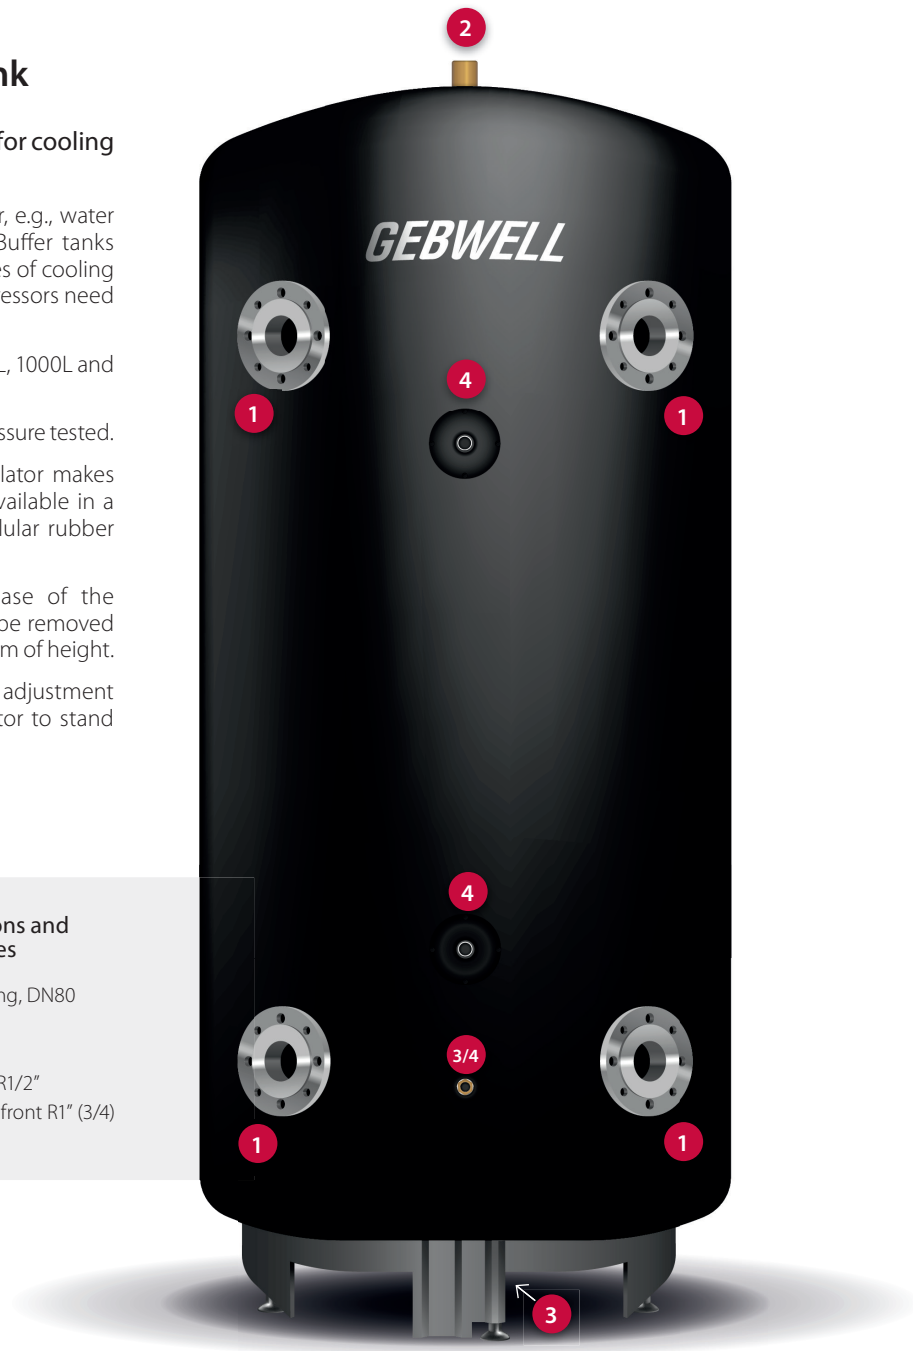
nk

for cooling

r, e.g., water Buffer tanks es of cooling essors need

L, 1000L and

ssure tested.

lator makes vailable in a lular rubber

ase of the be removed m of height.

adjustment tor to stand

ons and es

ng, DN80

R1/2"
front R1" (3/4)

2

GEBWELL

1

1

4

4

3/4

1

1

3